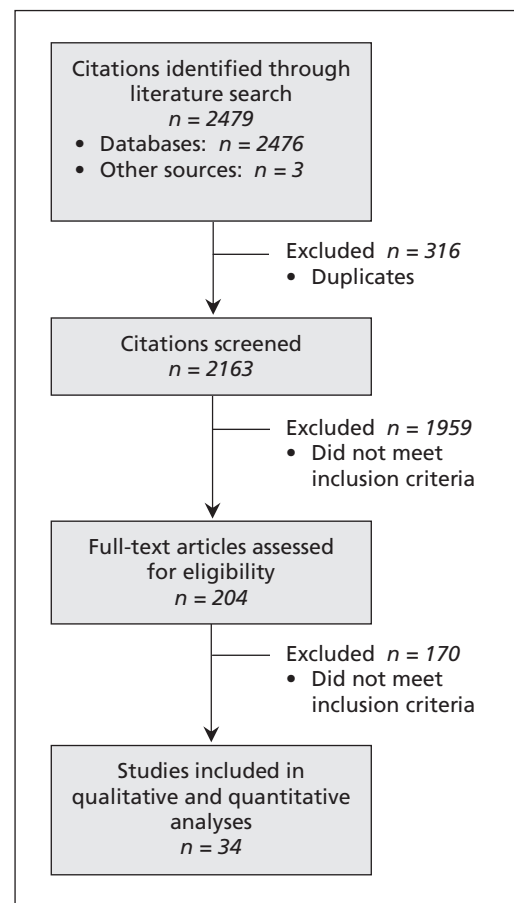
Citations identified through literature search
$n = 2479$
• Databases: $n = 2476$
• Other sources: $n = 3$

Excluded $n = 316$
• Duplicates

Citations screened
$n = 2163$

Excluded $n = 1959$
• Did not meet inclusion criteria

Full-text articles assessed for eligibility
$n = 204$

Excluded $n = 170$
• Did not meet inclusion criteria

Studies included in qualitative and quantitative analyses
$n = 34$